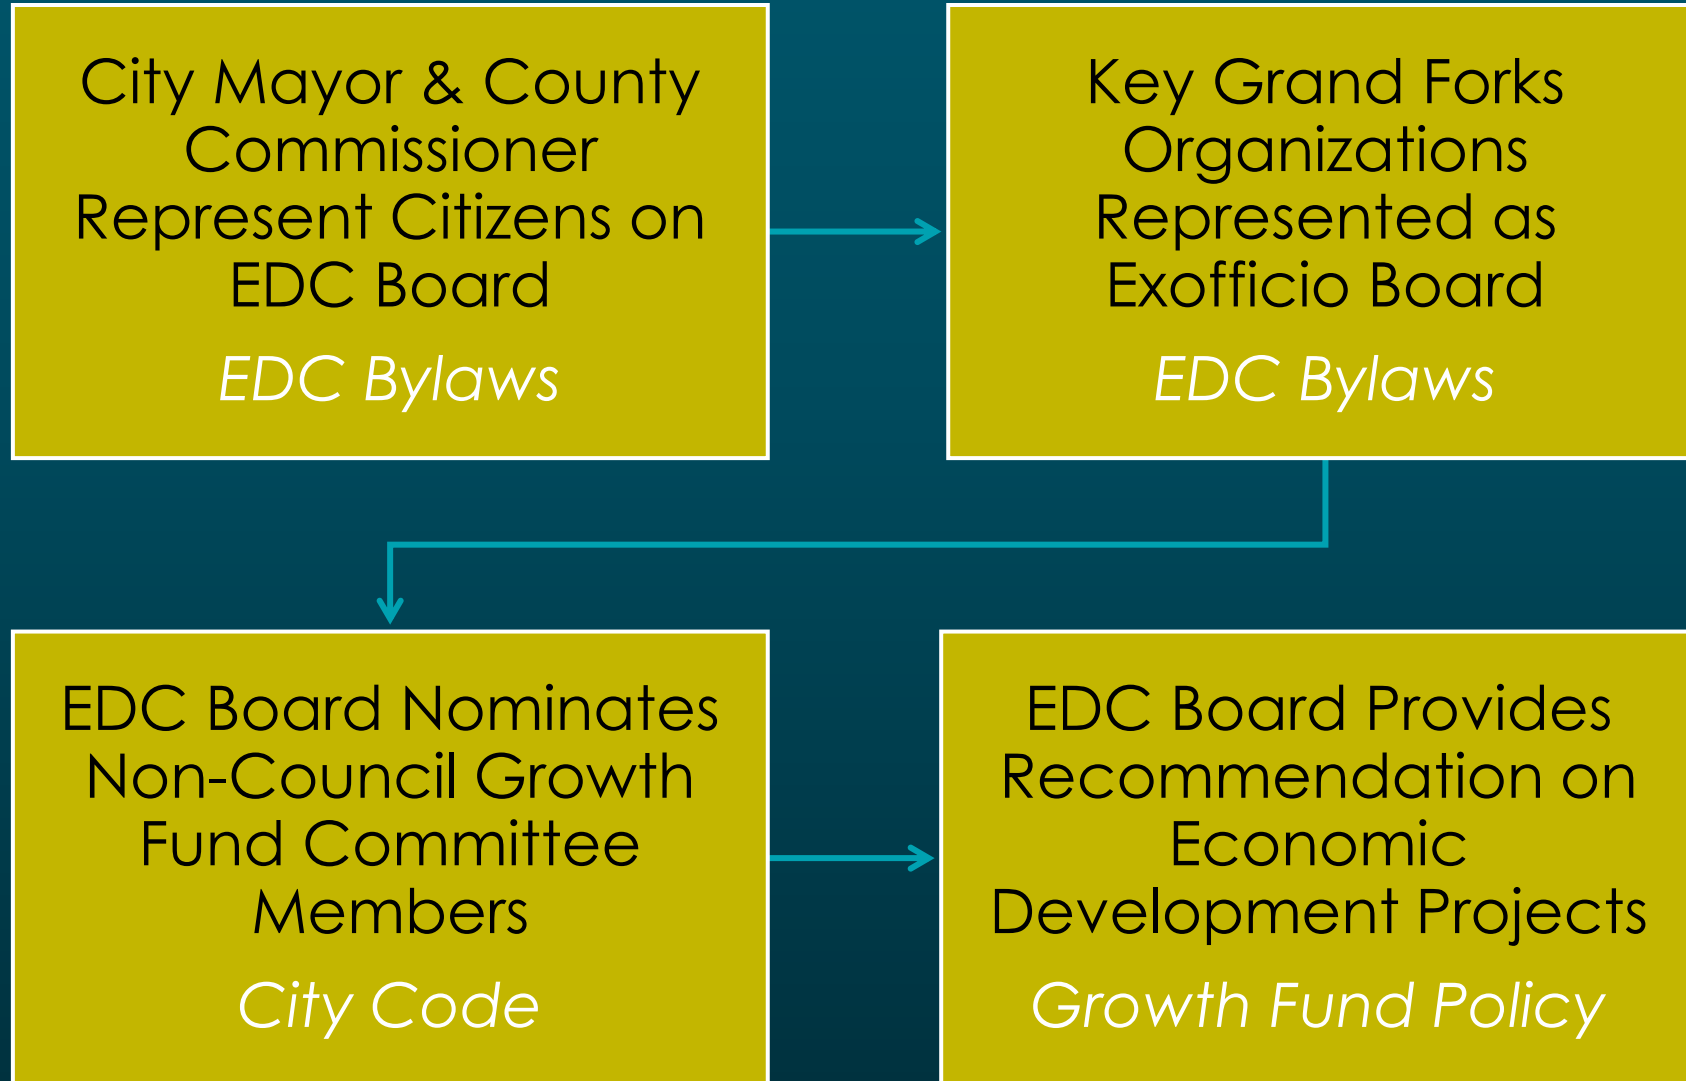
City Mayor & County Commissioner Represent Citizens on EDC Board

EDC Bylaws

Key Grand Forks Organizations Represented as Exofficio Board

EDC Bylaws

EDC Board Nominates Non-Council Growth Fund Committee Members

City Code

EDC Board Provides Recommendation on Economic Development Projects

Growth Fund Policy